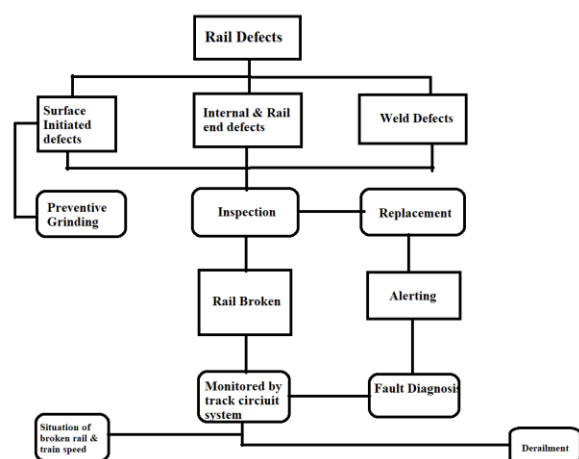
Rail Defects

Surface Initiated defects

Internal & Rail end defects

Weld Defects

Preventive Grinding

Inspection

Replacement

Rail Broken

Alerting

Monitored by track circuit system

Fault Diagnosis

Situation of broken rail & train speed

Derailment